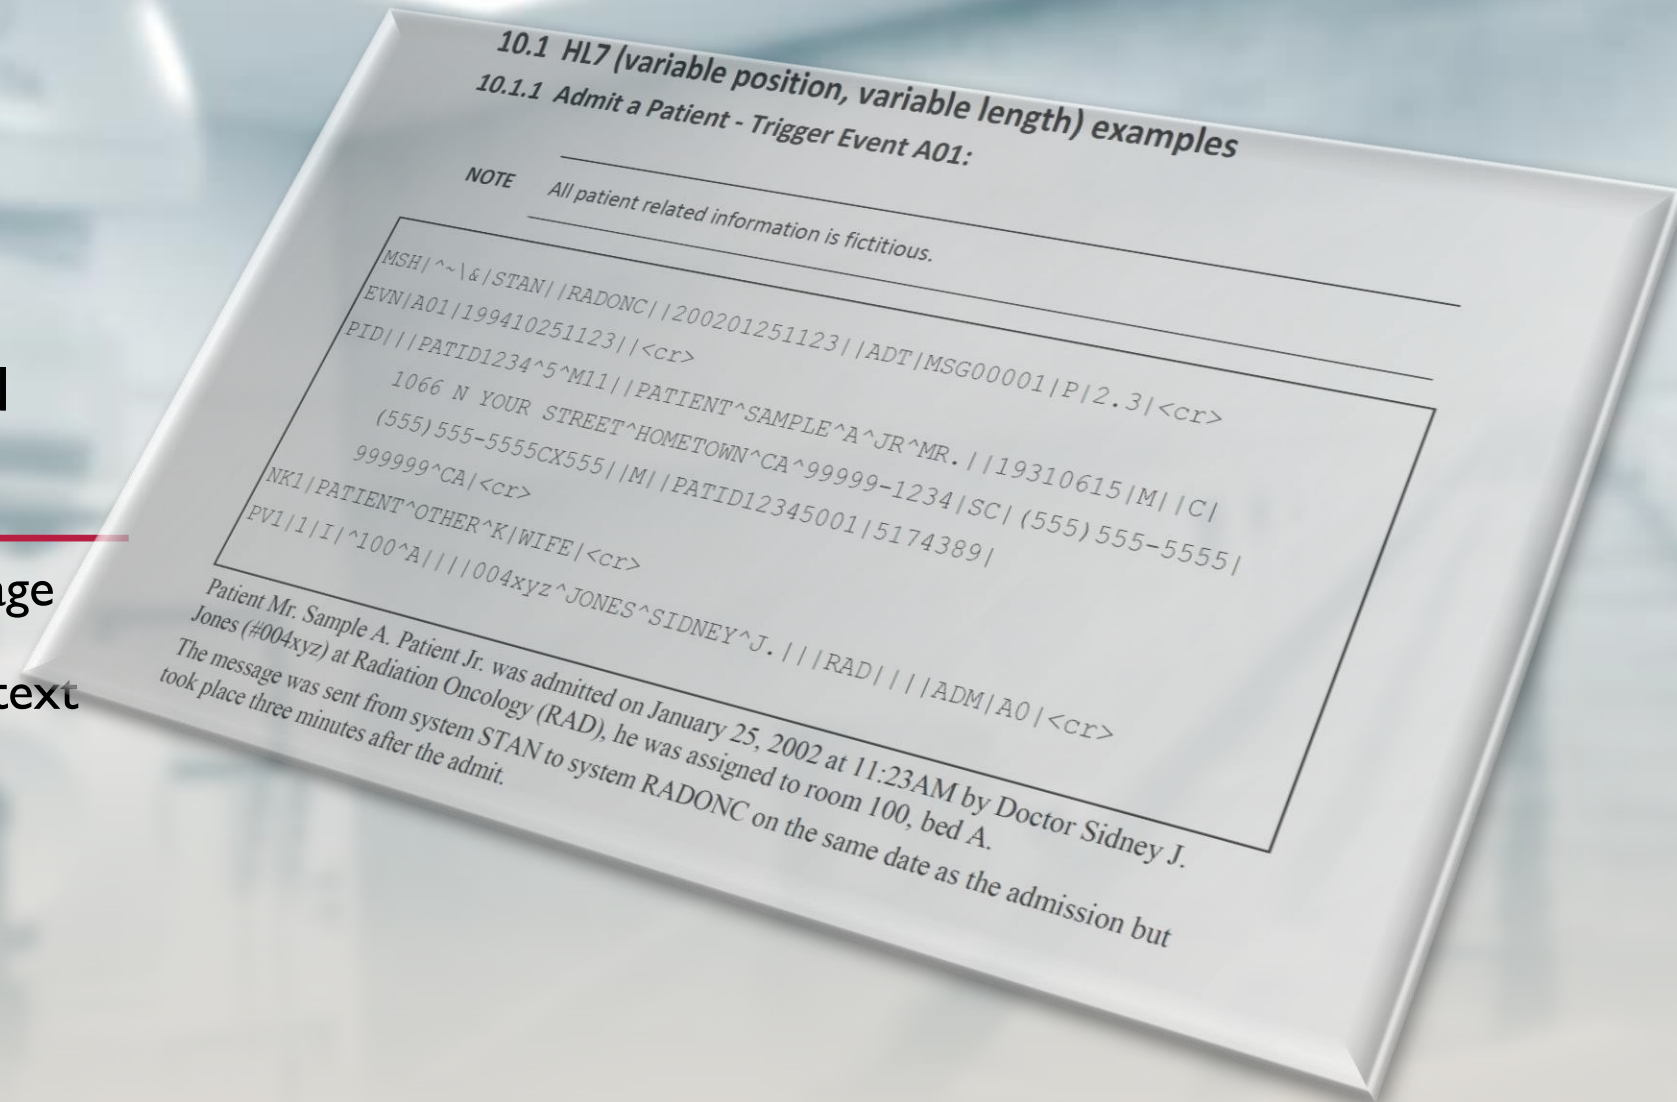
l

ge

text

10.1 HL7 (variable position, variable length) examples

10.1.1 Admit a Patient - Trigger Event A01:

NOTE All patient related information is fictitious.

MSH|^~\&|STAN||RADONC||200201251123||ADT|MSG00001|P|2.3|<cr>
EVN|A01|199410251123||<cr>
PID|||PATID1234^5^M11||PATIENT^SAMPLE^A^JR^MR.||19310615|M||C|
1066 N YOUR STREET^HOMETOWN^CA^99999-1234|SC|(555)555-5555|
(555)555-5555CX555||M||PATID12345001|5174389|
999999^CA|<cr>
NK1|PATIENT^OTHER^K|WIFE|<cr>
PV1|1|I|^100^A||||004xyz^JONES^SIDNEY^J.|||RAD||||ADM|A0|<cr>

Patient Mr. Sample A. Patient Jr. was admitted on January 25, 2002 at 11:23AM by Doctor Sidney J. Jones (#004xyz) at Radiation Oncology (RAD), he was assigned to room 100, bed A. The message was sent from system STAN to system RADONC on the same date as the admission but took place three minutes after the admit.